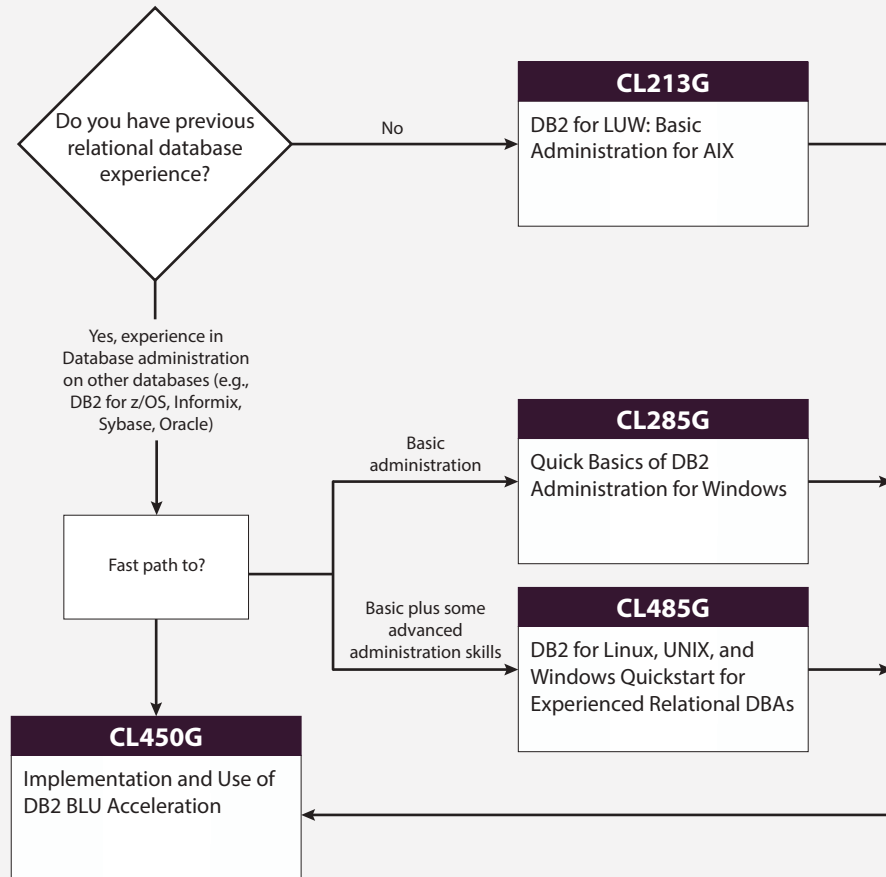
Do you have previous relational database experience?

No

CL213G

DB2 for LUW: Basic Administration for AIX

Yes, experience in Database administration on other databases (e.g., DB2 for z/OS, Informix, Sybase, Oracle)

Fast path to?

Basic administration

CL285G

Quick Basics of DB2 Administration for Windows

Basic plus some advanced administration skills

CL485G

DB2 for Linux, UNIX, and Windows Quickstart for Experienced Relational DBAs

CL450G

Implementation and Use of DB2 BLU Acceleration